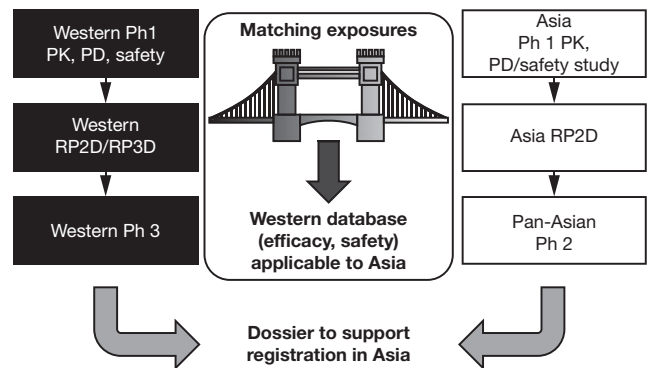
Western Ph1
PK, PD, safety

Western
RP2D/RP3D

Western Ph 3

Matching exposures

Western database (efficacy, safety) applicable to Asia

Asia
Ph 1 PK,
PD/safety study

Asia RP2D

Pan-Asian
Ph 2

Dossier to support registration in Asia